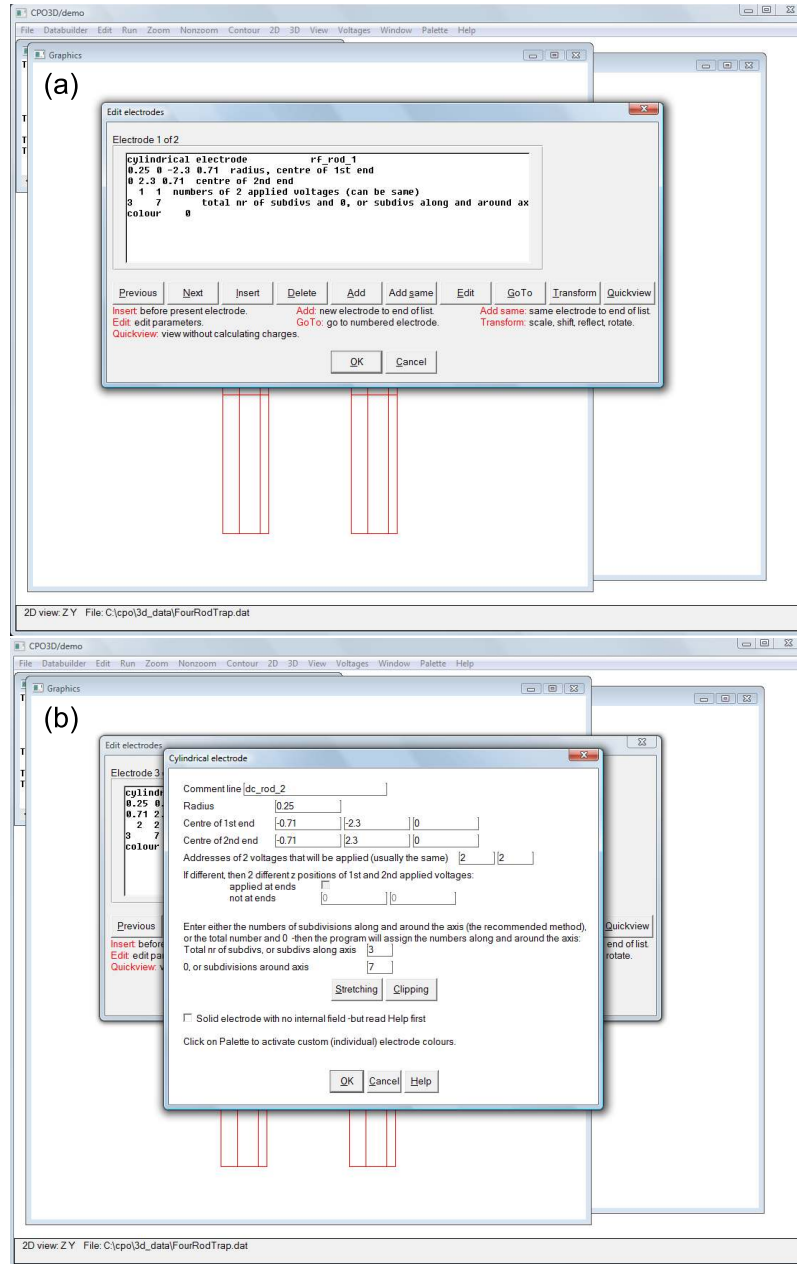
CPO3D/demo
File Databuilder Edit Run Zoom Nonzoom Contour 2D 3D View Voltages Window Palette Help

Graphics

(a)

Edit electrodes

Electrode 1 of 2

cylindrical electrode rf_rod_1
0.25 0 -2.3 0.71 radius, centre of 1st end
0 2.3 0.71 centre of 2nd end
1 1 numbers of 2 applied voltages (can be same)
3 7 total nr of subdivs and 0, or subdivs along and around ax
colour 0

Previous | Next | Insert | Delete | Add | Add same | Edit | GoTo | Transform | Quickview

Insert: before present electrode. Add: new electrode to end of list. Add same: same electrode to end of list.
Edit: edit parameters. GoTo: go to numbered electrode. Transform: scale, shift, reflect, rotate.
Quickview: view without calculating charges.

OK Cancel

2D view: Z Y File: C:\cpo\3d_data\FourRodTrap.dat

CPO3D/demo
File Databuilder Edit Run Zoom Nonzoom Contour 2D 3D View Voltages Window Palette Help

Graphics

(b)

Edit electrodes

Electrode 3
cylindr
0.25 0.
0.71 2.
2 2
3 7
colour

Previous
Insert: before
Edit: edit pa
Quickview: v

Quickview
end of list.
rotate.

Cylindrical electrode

Comment line dc_rod_2
Radius 0.25
Centre of 1st end -0.71 -2.3 0
Centre of 2nd end -0.71 2.3 0
Addresses of 2 voltages that will be applied (usually the same) 2 2
If different, then 2 different z positions of 1st and 2nd applied voltages:
applied at ends
not at ends 0 0

Enter either the numbers of subdivisions along and around the axis (the recommended method), or the total number and 0 -then the program will assign the numbers along and around the axis:
Total nr of subdivs, or subdivs along axis 3
0, or subdivisions around axis 7

Stretching Clipping

Solid electrode with no internal field -but read Help first

Click on Palette to activate custom (individual) electrode colours.

OK Cancel Help

2D view: Z Y File: C:\cpo\3d_data\FourRodTrap.dat